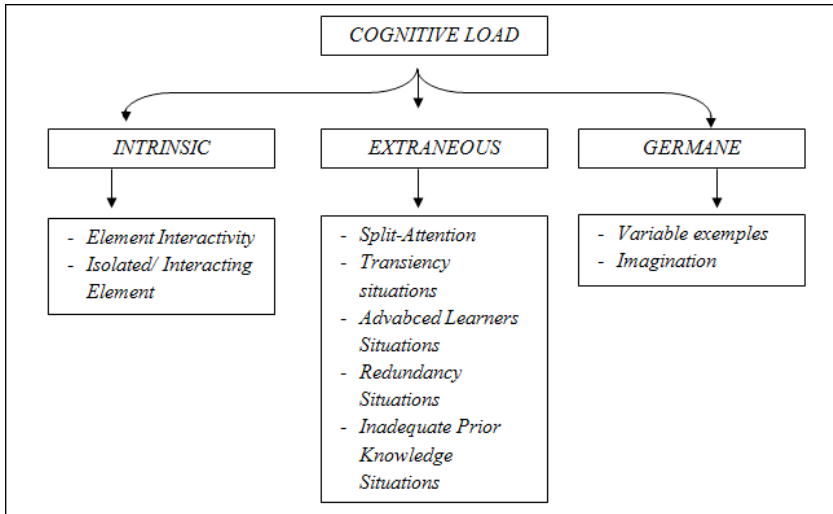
COGNITIVE LOAD

INTRINSIC

- Element Interactivity
- Isolated/ Interacting Element

EXTRANEOUS

- Split-Attention
- Transiency situations
- Advabced Learners Situations
- Redundancy Situations
- Inadequate Prior Knowledge Situations

GERMANE

- Variable exemples
- Imagination